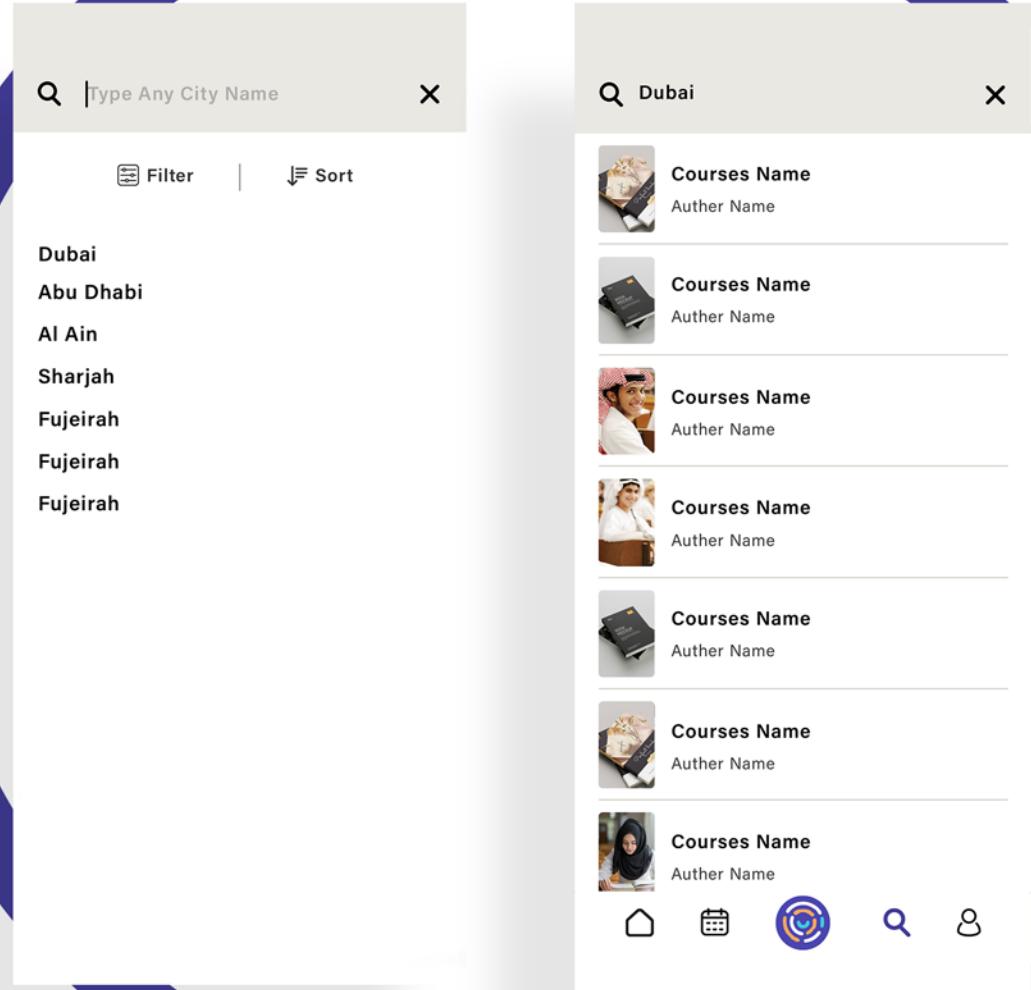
Type Any City Name

Filter

Sort

Dubai
Abu Dhabi
Al Ain
Sharjah
Fujeirah
Fujeirah
Fujeirah

Dubai

Courses Name
Auther Name

Courses Name
Auther Name

Courses Name
Auther Name

Courses Name
Auther Name

Courses Name
Auther Name

Courses Name
Auther Name

Courses Name
Auther Name